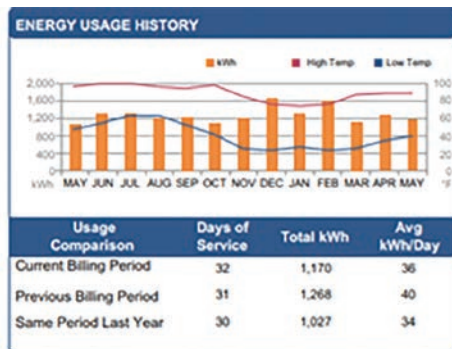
ENERGY USAGE HISTORY

kWh High Temp Low Temp

2,000
1,600
1,200
800
400
0
kWh

100
80
60
40
20
0
°F

MAY JUN JUL AUG SEP OCT NOV DEC JAN FEB MAR APR MAY

| Usage Comparison | Days of Service | Total kWh | Avg kWh/Day |
|---|---|---|---|
| Current Billing Period | 32 | 1,170 | 36 |
| Previous Billing Period | 31 | 1,268 | 40 |
| Same Period Last Year | 30 | 1,027 | 34 |